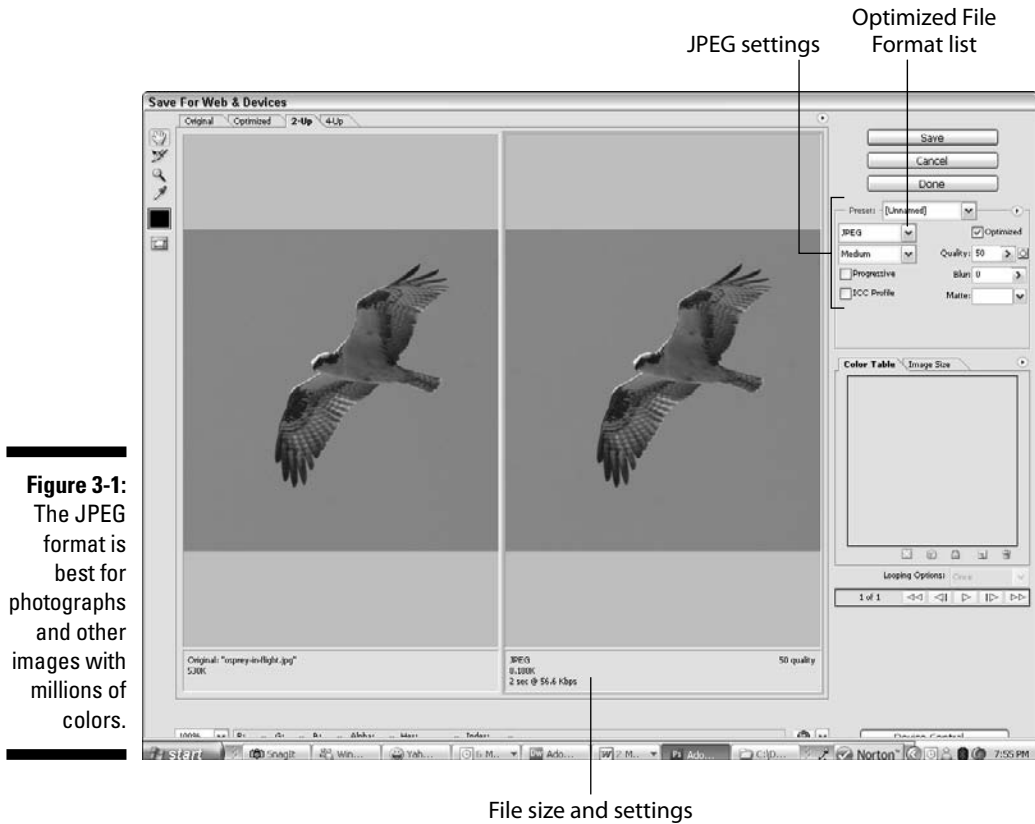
Optimized File Format list

JPEG settings

Save For Web & Devices

Original Optimized 2-Up 4-Up

Save

Cancel

Done

Preset: [Unnamed]

JPEG

Optimized

Medium

Quality: 50

Progressive

Blur: 0

ICC Profile

Matte:

Color Table Image Size

Looping Options: Once

1 of 1

Original: "osprey-in-flight.jpg"
530K

JPEG
8.188K
2 sec @ 56.6 Kbps

50 quality

100%

Device Central

start SnagIt Win... Yah... 6 M... Ado... 2 M... Ado... C:\D... Norton 7:55 PM

Figure 3-1: The JPEG format is best for photographs and other images with millions of colors.

File size and settings